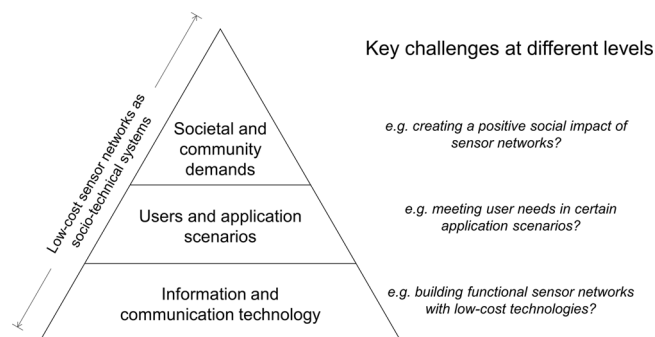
Low-cost sensor networks as socio-technical systems

Key challenges at different levels

Societal and community demands

e.g. creating a positive social impact of sensor networks?

Users and application scenarios

e.g. meeting user needs in certain application scenarios?

Information and communication technology

e.g. building functional sensor networks with low-cost technologies?